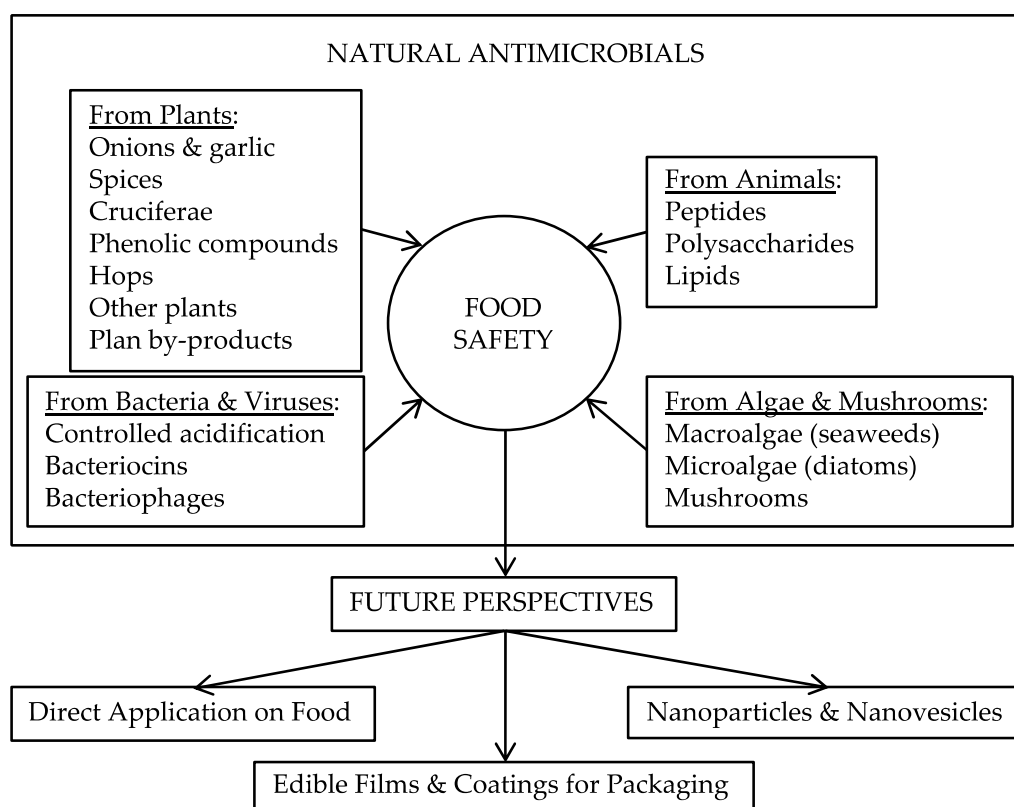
NATURAL ANTIMICROBIALS

From Plants:
Onions & garlic
Spices
Cruciferae
Phenolic compounds
Hops
Other plants
Plan by-products

From Animals:
Peptides
Polysaccharides
Lipids

FOOD SAFETY

From Bacteria & Viruses:
Controlled acidification
Bacteriocins
Bacteriophages

From Algae & Mushrooms:
Macroalgae (seaweeds)
Microalgae (diatoms)
Mushrooms

FUTURE PERSPECTIVES

Direct Application on Food

Nanoparticles & Nanovesicles

Edible Films & Coatings for Packaging